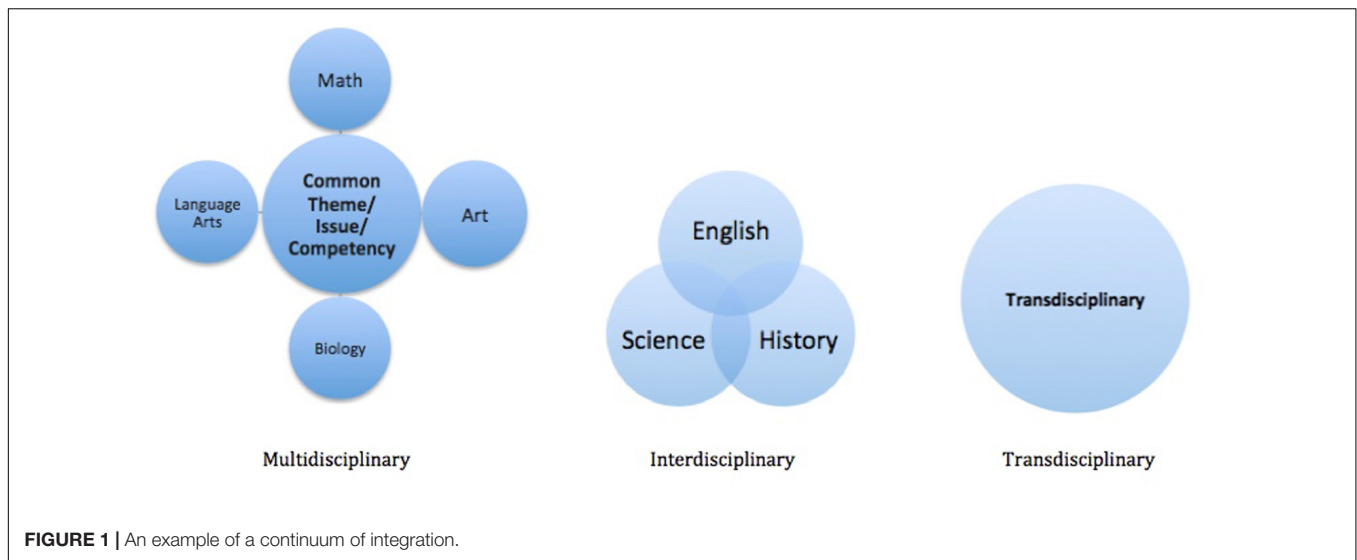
Math

Language Arts

Common Theme/ Issue/ Competency

Art

Biology

Multidisciplinary

English

Science

History

Interdisciplinary

Transdisciplinary

Transdisciplinary

**FIGURE 1 |** An example of a continuum of integration.